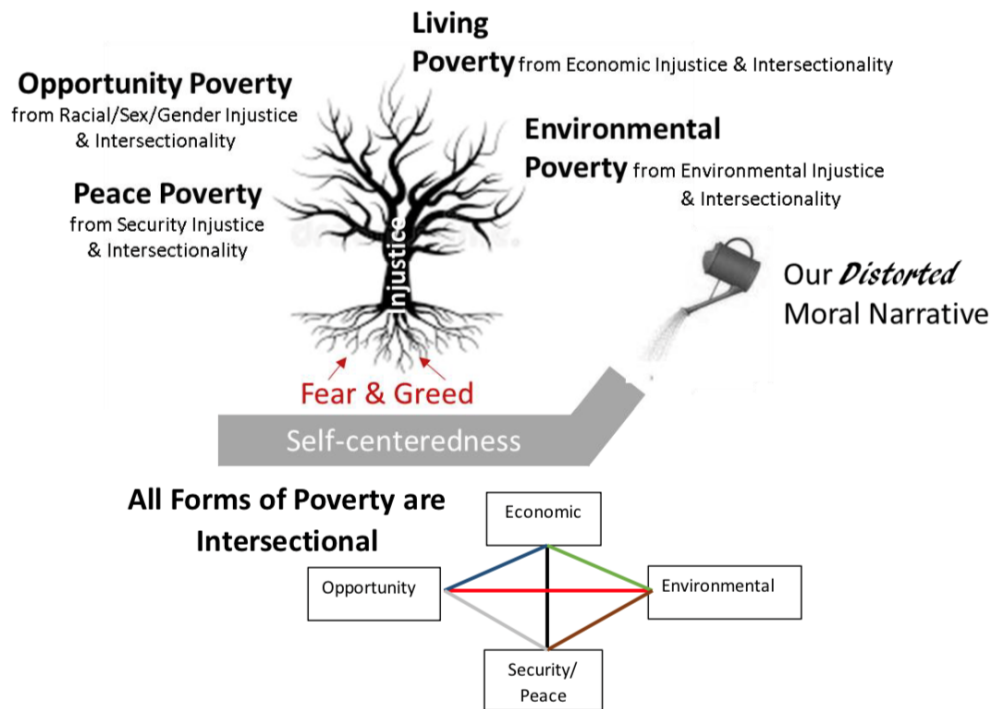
Living Poverty from Economic Injustice & Intersectionality

Opportunity Poverty from Racial/Sex/Gender Injustice & Intersectionality

Environmental Poverty from Environmental Injustice & Intersectionality

Peace Poverty from Security Injustice & Intersectionality

Injustice

Our Distorted Moral Narrative

Fear & Greed

Self-centeredness

All Forms of Poverty are Intersectional

Economic

Opportunity

Environmental

Security/ Peace